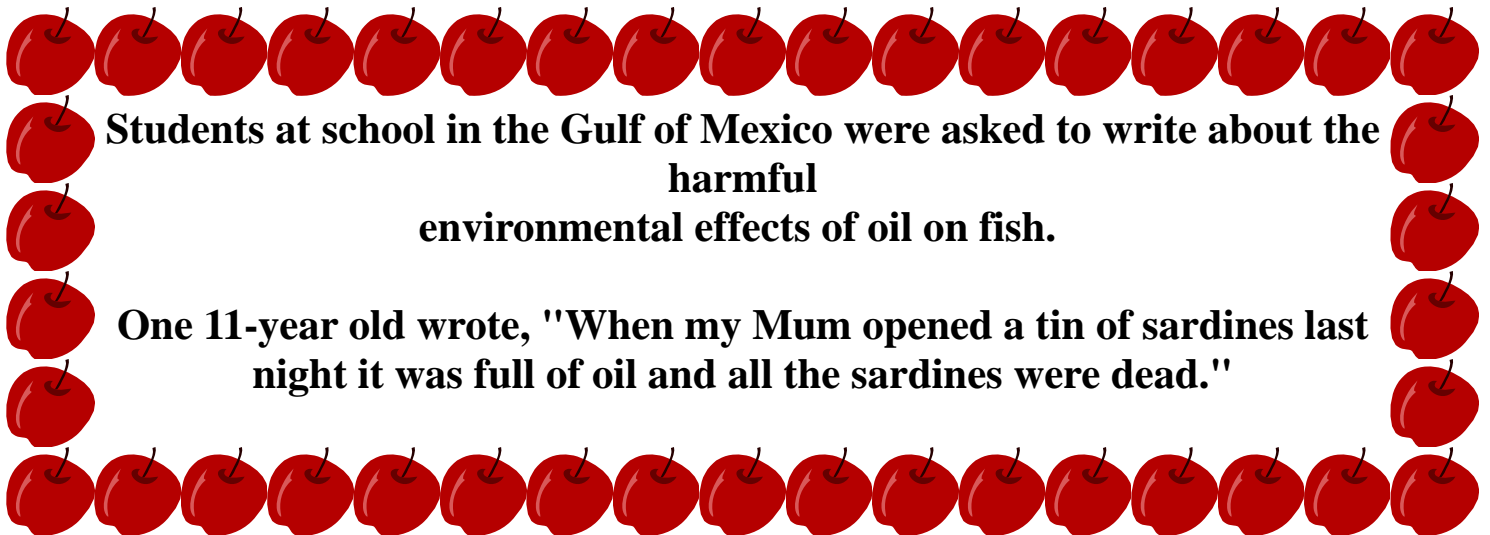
Students at school in the Gulf of Mexico were asked to write about the harmful environmental effects of oil on fish.

One 11-year old wrote, "When my Mum opened a tin of sardines last night it was full of oil and all the sardines were dead."